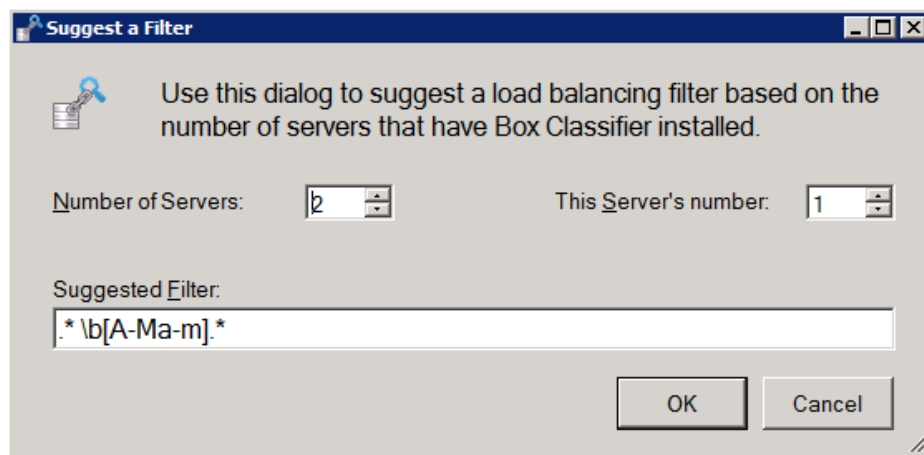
Suggest a Filter

Use this dialog to suggest a load balancing filter based on the number of servers that have Box Classifier installed.

Number of Servers: 2

This Server's number: 1

Suggested Filter:

.* \b[A-Ma-m].*

OK

Cancel